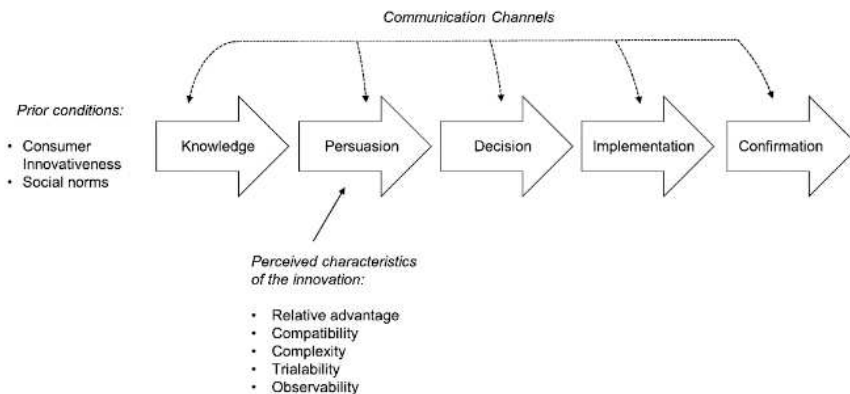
Communication Channels

Prior conditions:

- Consumer Innovativeness
- Social norms

Knowledge

Persuasion

Decision

Implementation

Confirmation

Perceived characteristics of the innovation:

- Relative advantage
- Compatibility
- Complexity
- Trialability
- Observability